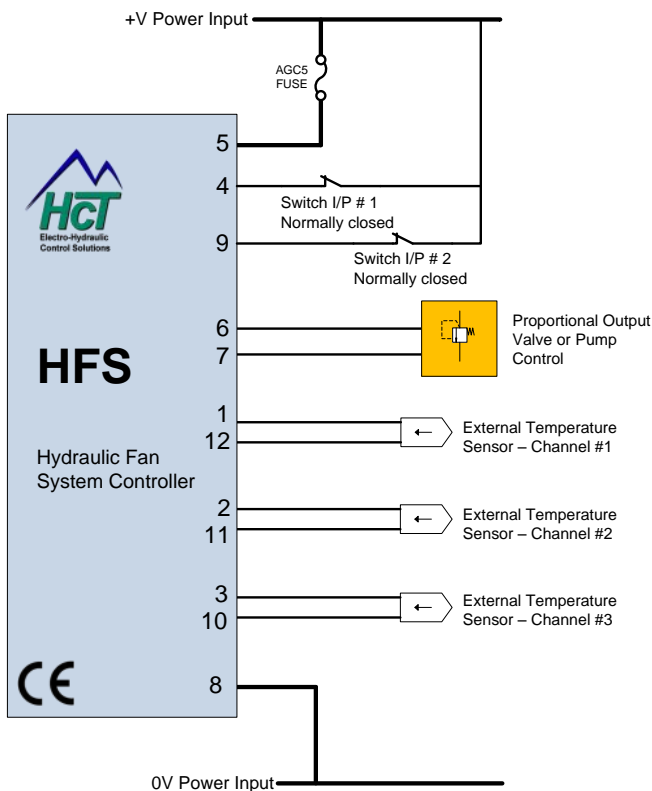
+V Power Input

AGC5
FUSE

HcT
Electro-Hydraulic
Control Solutions

5

4

Switch I/P # 1
Normally closed

9

Switch I/P # 2
Normally closed

HFS

6
7

Proportional Output
Valve or Pump
Control

1
12

External Temperature
Sensor – Channel #1

Hydraulic Fan
System Controller

2
11

External Temperature
Sensor – Channel #2

3
10

External Temperature
Sensor – Channel #3

CE

8

0V Power Input